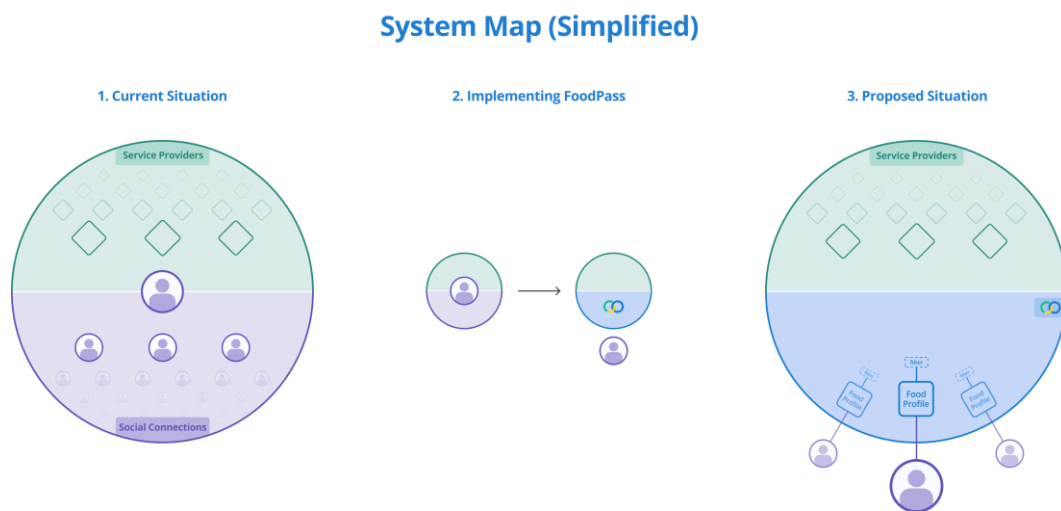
System Map (Simplified)

1. Current Situation

Service Providers

Social Connections

2. Implementing FoodPass

3. Proposed Situation

Service Providers

filter

filter

filter

Food Profile

Food Profile

Food Profile